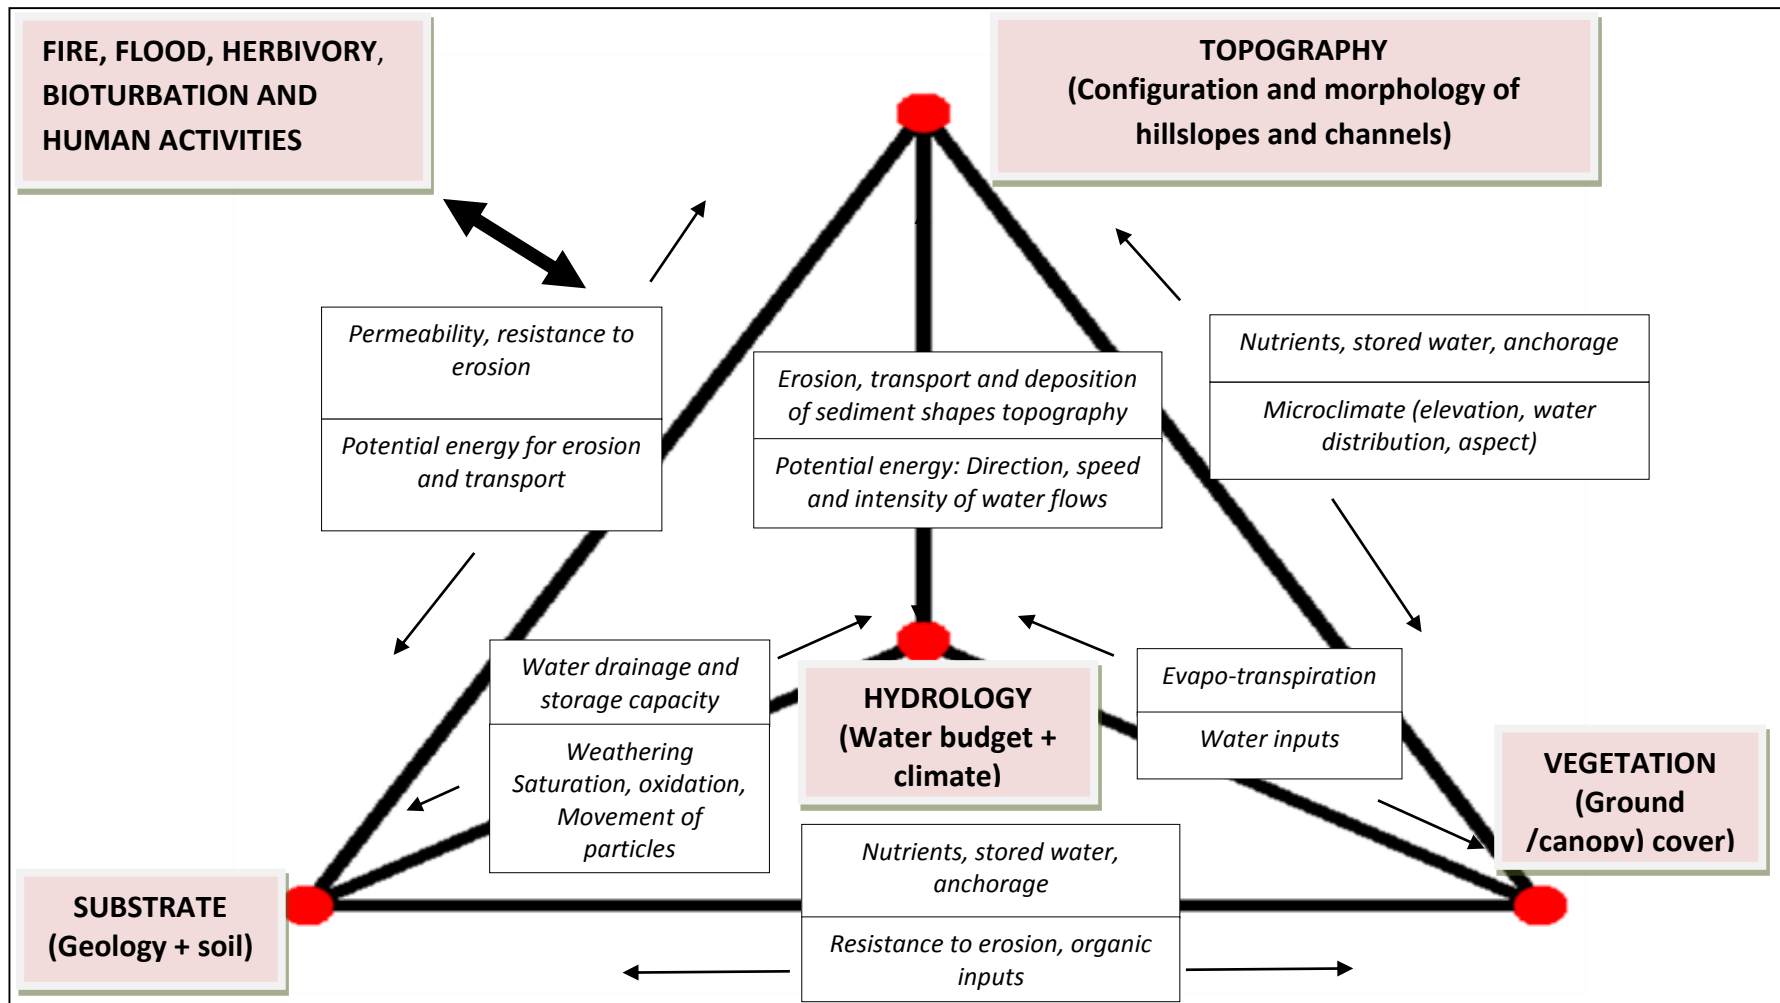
FIRE, FLOOD, HERBIVORY, BIOTURBATION AND HUMAN ACTIVITIES

TOPOGRAPHY
(Configuration and morphology of hillslopes and channels)

Permeability, resistance to erosion

Potential energy for erosion and transport

Erosion, transport and deposition of sediment shapes topography

Potential energy: Direction, speed and intensity of water flows

Nutrients, stored water, anchorage

Microclimate (elevation, water distribution, aspect)

Water drainage and storage capacity

Weathering
Saturation, oxidation, Movement of particles

HYDROLOGY
(Water budget + climate)

Evapo-transpiration

Water inputs

VEGETATION
(Ground /canopy) cover)

SUBSTRATE
(Geology + soil)

Nutrients, stored water, anchorage

Resistance to erosion, organic inputs